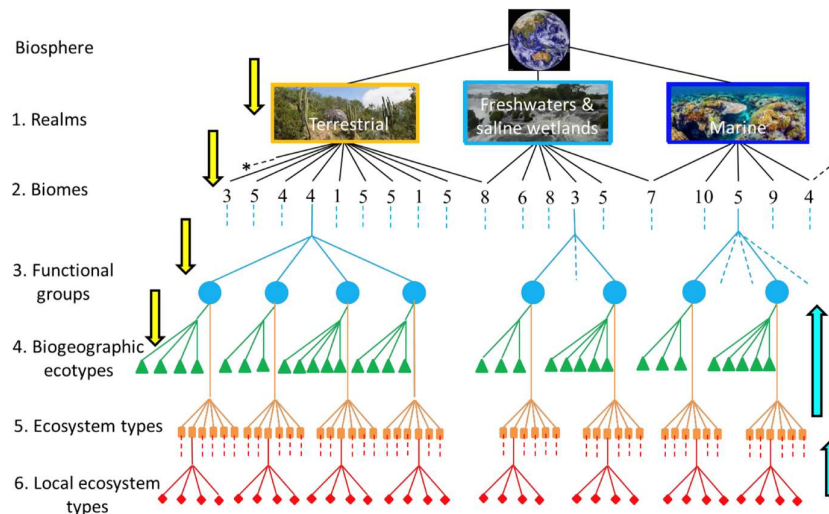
Biosphere

1. Realms

2. Biomes

3. Functional groups

4. Biogeographic ecotypes

5. Ecosystem types

6. Local ecosystem types

Terrestrial

Freshwaters & saline wetlands

Marine

*

3 5 4 4 1 5 5 1 5 8 6 8 3 5 7 10 5 9 4